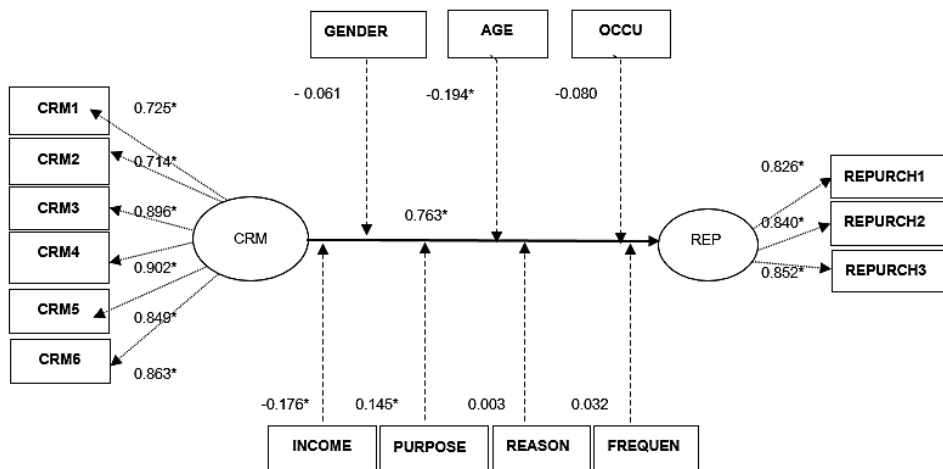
GENDER

AGE

OCCU

- 0.061

-0.194*

-0.080

CRM1

0.725*

CRM2

0.714*

CRM3

0.896*

CRM4

0.902*

CRM5

0.849*

CRM6

0.863*

CRM

0.763*

REP

0.826*

REPURCH1

0.840*

REPURCH2

0.852*

REPURCH3

-0.176*

0.145*

0.003

0.032

INCOME

PURPOSE

REASON

FREQUEN